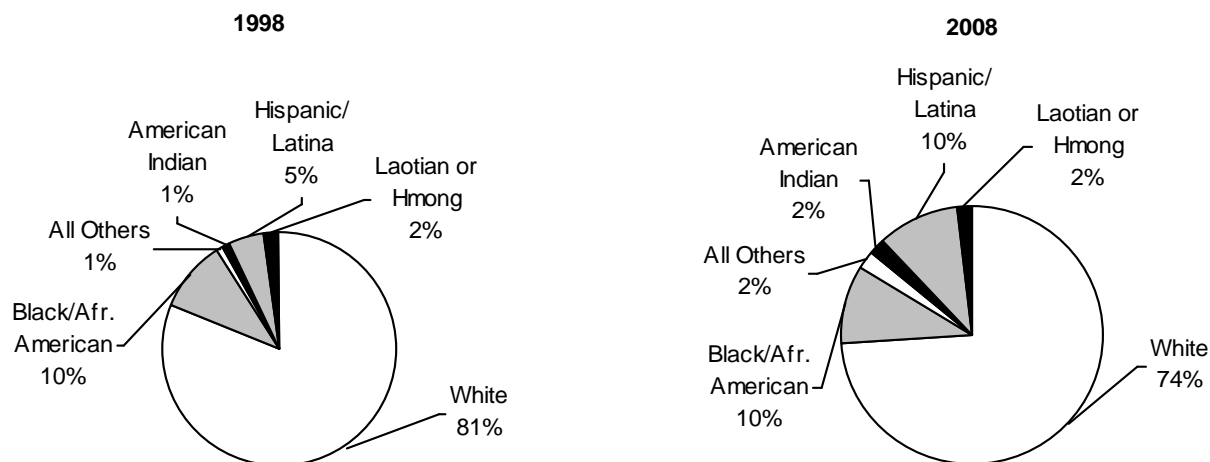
1998

American Indian 1%

Hispanic/ Latina 5%

Laotian or Hmong 2%

All Others 1%

Black/Afr. American 10%

White 81%

2008

Hispanic/ Latina 10%

Laotian or Hmong 2%

American Indian 2%

All Others 2%

Black/Afr. American 10%

White 74%